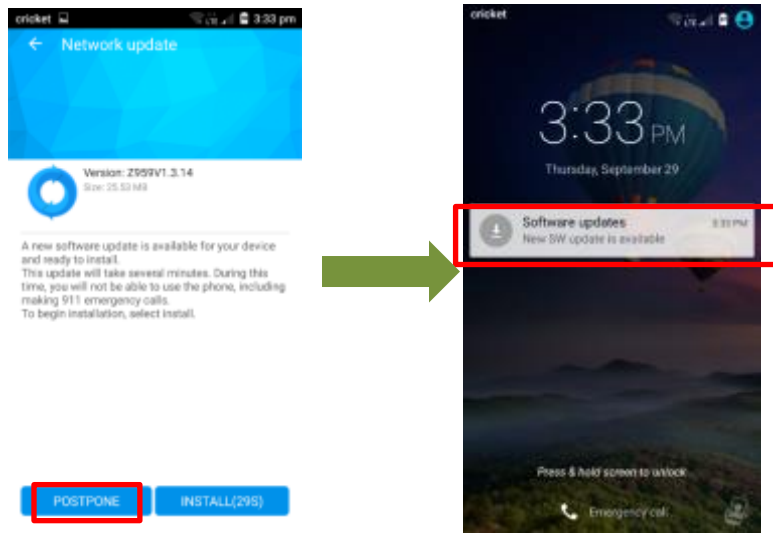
cricket 3:33 pm

Network update

Version: Z959V1.3.14
Size: 25.53 MB

A new software update is available for your device and ready to install.
This update will take several minutes. During this time, you will not be able to use the phone, including making 911 emergency calls.
To begin installation, select install.

POSTPONE

INSTALL(29S)

cricket

3:33 PM

Thursday, September 29

Software updates 3:33 PM
New SW update is available

Press & hold screen to unlock

Emergency call